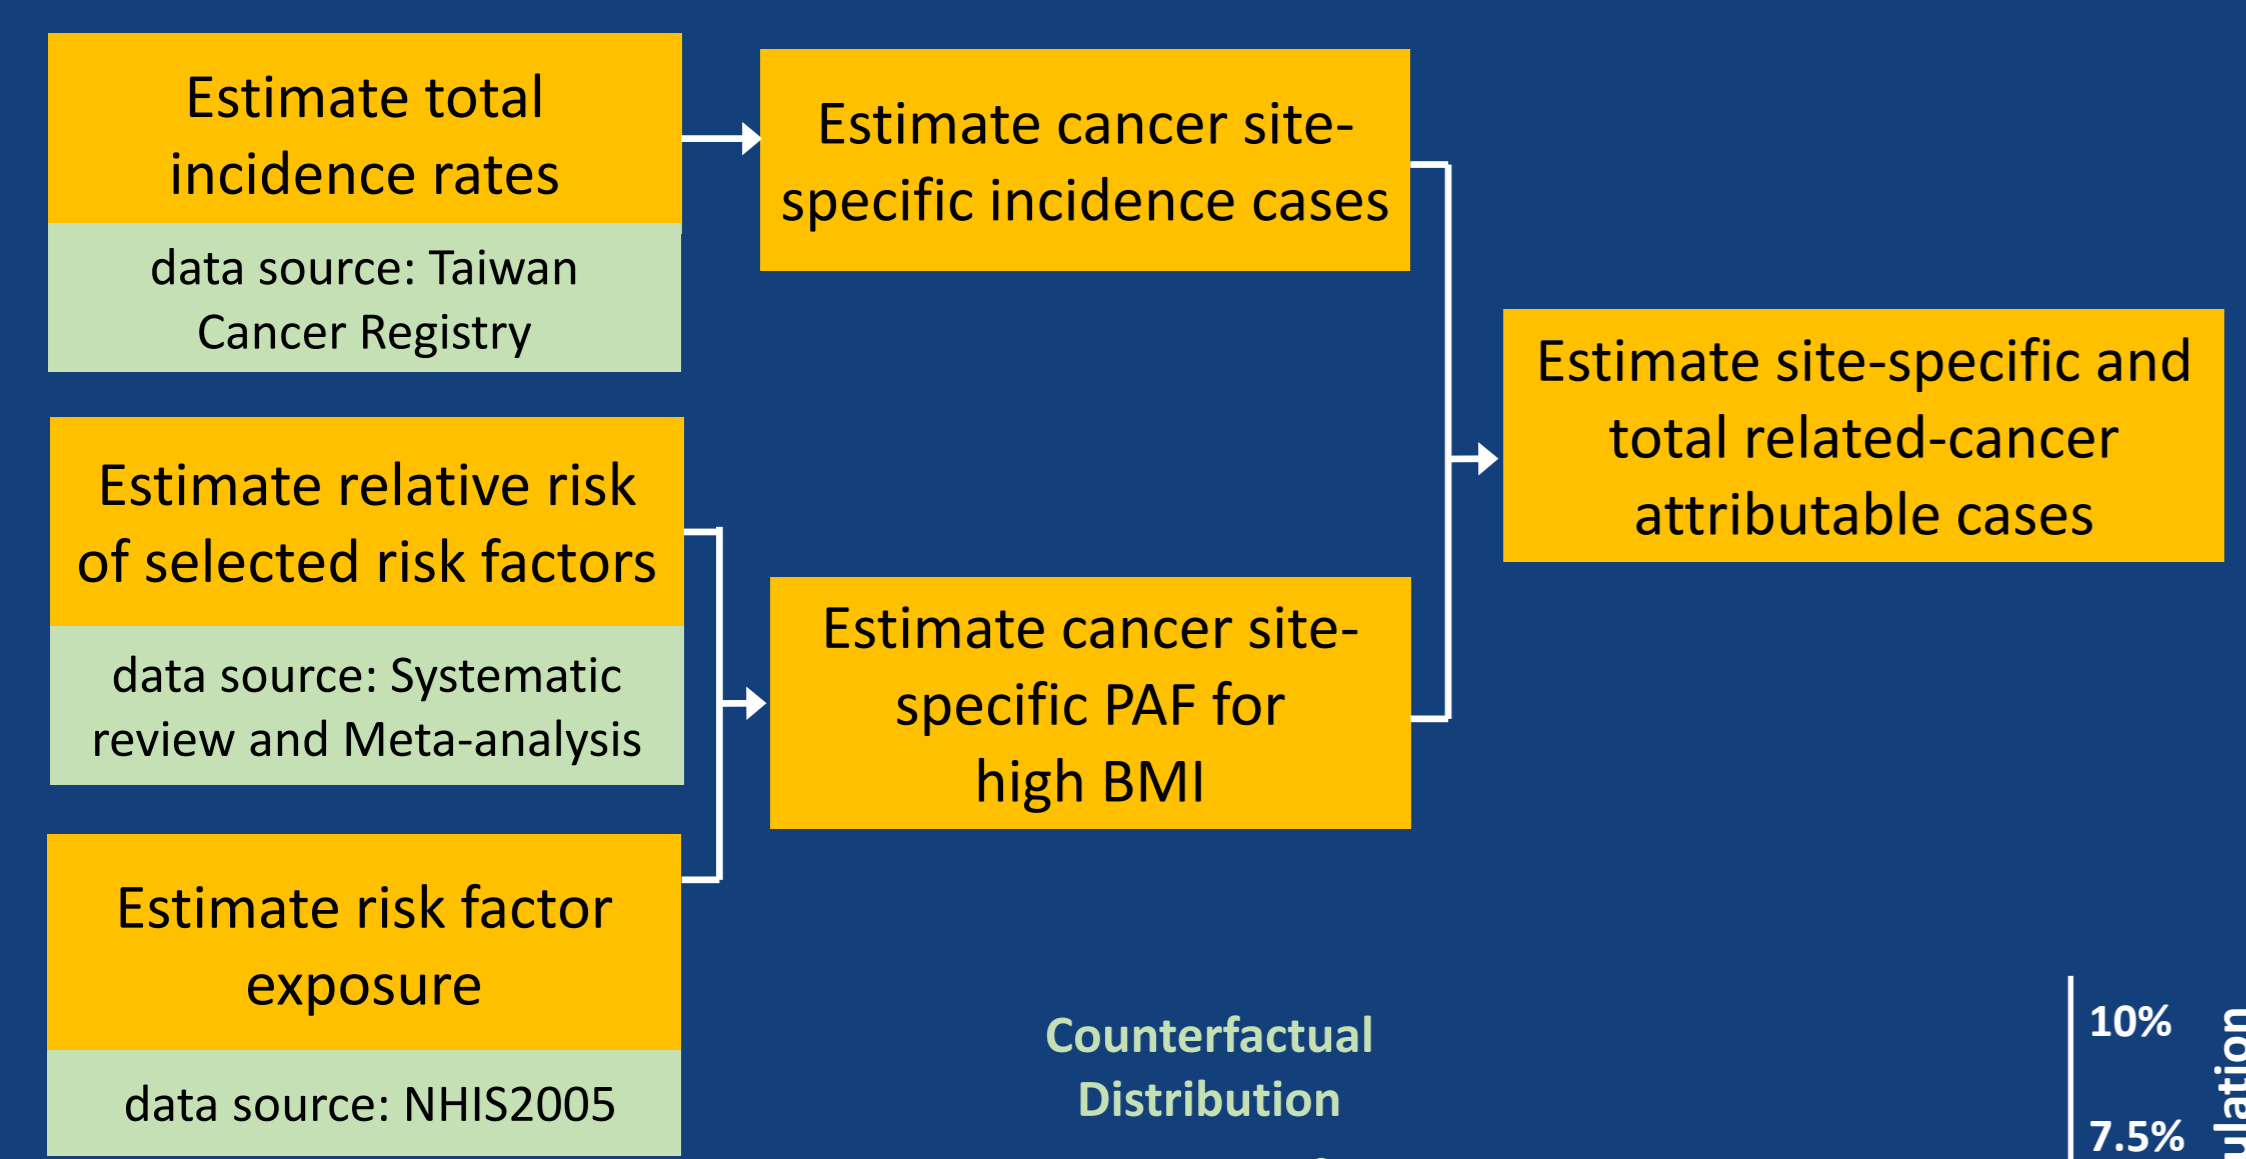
Estimate total incidence rates

data source: Taiwan Cancer Registry

Estimate cancer site-specific incidence cases

Estimate site-specific and total related-cancer attributable cases

Estimate relative risk of selected risk factors

data source: Systematic review and Meta-analysis

Estimate cancer site-specific PAF for high BMI

Estimate risk factor exposure

data source: NHIS2005

Counterfactual Distribution

10%

7.5%

ulation